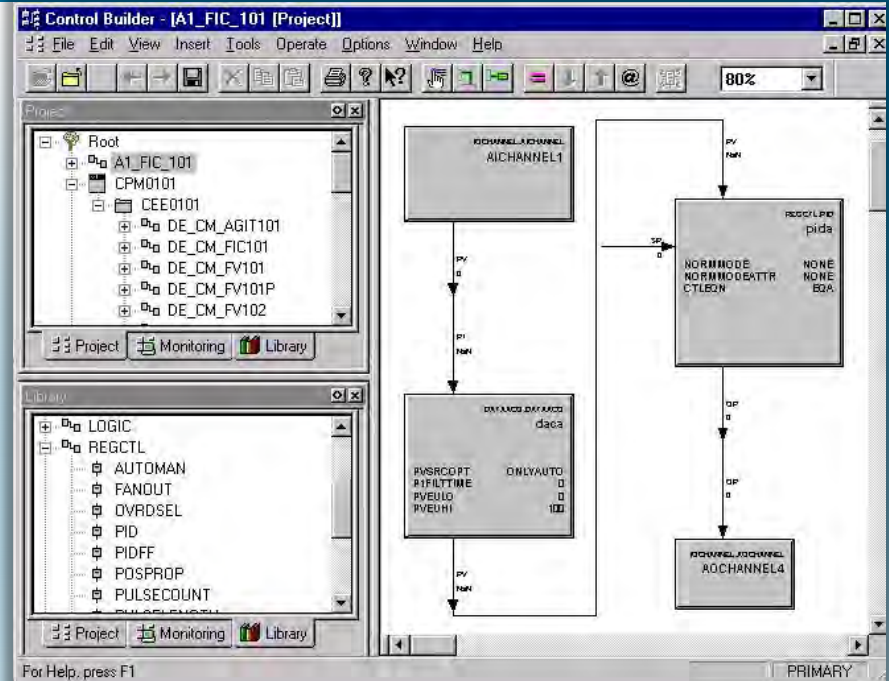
Control Builder - [A1_FIC_101 [Project]]

File Edit View Insert Tools Operate Options Window Help

80%

Project

Root
A1_FIC_101
CPM0101
CEE0101
DE_CM_AGIT101
DE_CM_FIC101
DE_CM_FV101
DE_CM_FV101P
DE_CM_FV102

Project Monitoring Library

Library

LOGIC
REGCTL
AUTOMAN
FANOUT
OVRDSEL
PID
PIDFF
POSPROP
PULSECOUNT
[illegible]

Project Monitoring Library

IOCHANNEL:AICHANNEL
AICHANNEL1

PV
0

PI
NaN

DATAACQ:DATAACQ
daca

PVSRCOPT ONLYAUTO
P1FILTTIME 0
PVEULO 0
PVEUHI 100

PV
NaN

PV
NaN

SP
0

REGCTL:PID
pida

NORMMODE NONE
NORMMODEATTR NONE
CTLEQN EQA

OP
0

OP
0

IOCHANNEL:AOCHANNEL
AOCHANNEL4

For Help, press F1

PRIMARY